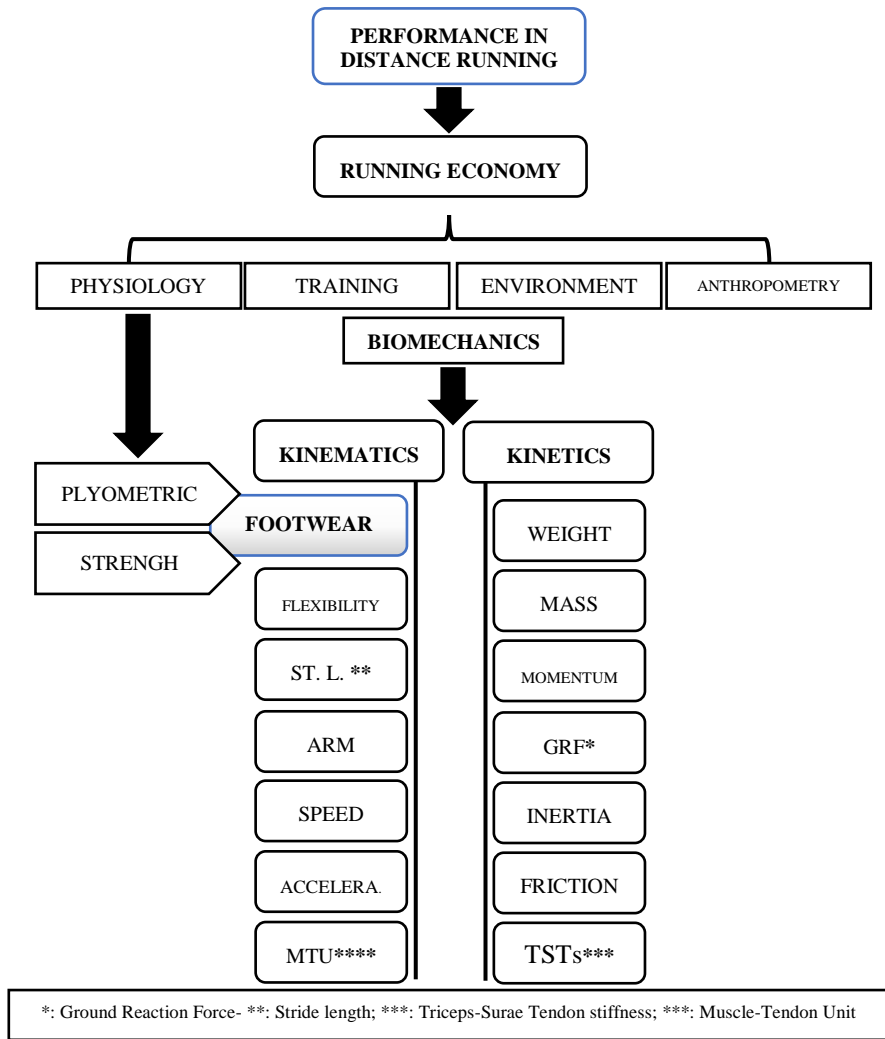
PERFORMANCE IN DISTANCE RUNNING

RUNNING ECONOMY

PHYSIOLOGY

TRAINING

ENVIRONMENT

ANTHROPOMETRY

BIOMECHANICS

PLYOMETRIC

FOOTWEAR

STRENGH

KINEMATICS

FLEXIBILITY

ST. L. **

ARM

SPEED

ACCELERA.

MTU****

KINETICS

WEIGHT

MASS

MOMENTUM

GRF*

INERTIA

FRICTION

TSTs***

*: Ground Reaction Force- **: Stride length; ***: Triceps-Surae Tendon stiffness; ***: Muscle-Tendon Unit